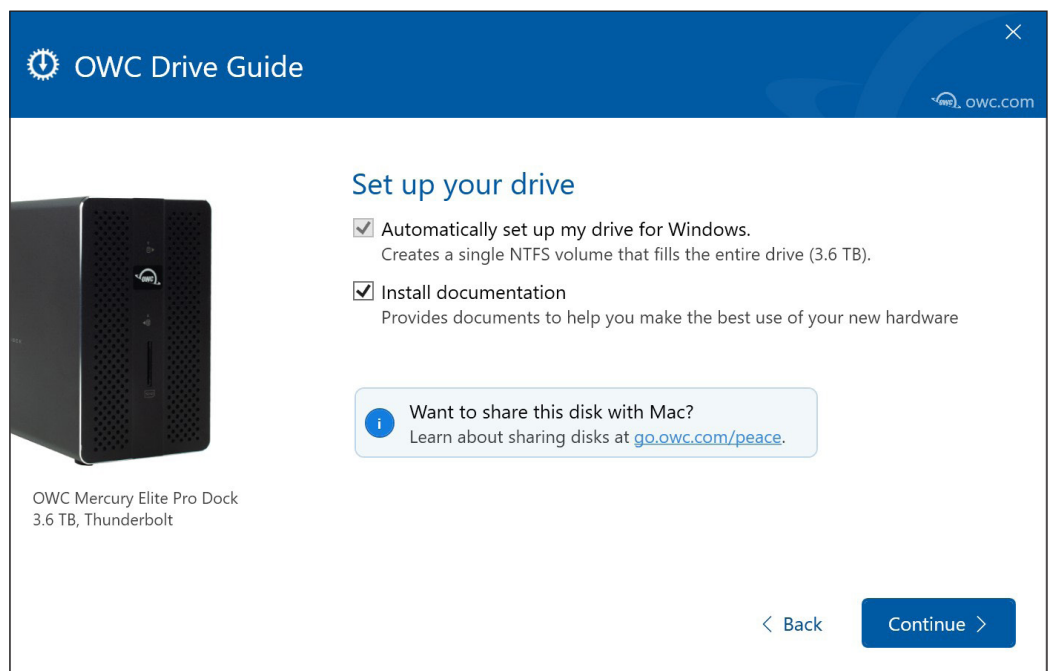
OWC Drive Guide

owc.com

Set up your drive

Automatically set up my drive for Windows.
Creates a single NTFS volume that fills the entire drive (3.6 TB).

Install documentation
Provides documents to help you make the best use of your new hardware

Want to share this disk with Mac?
Learn about sharing disks at go.owc.com/peace.

OWC Mercury Elite Pro Dock
3.6 TB, Thunderbolt

< Back

Continue >